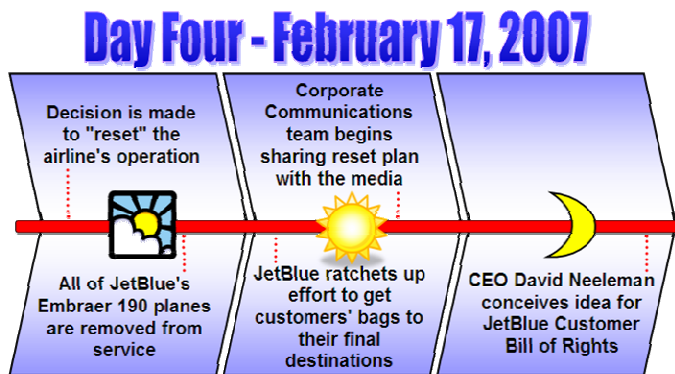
Day Four - February 17, 2007

Decision is made to "reset" the airline's operation

Corporate Communications team begins sharing reset plan with the media

All of JetBlue's Embraer 190 planes are removed from service

JetBlue ratchets up effort to get customers' bags to their final destinations

CEO David Neeleman conceives idea for JetBlue Customer Bill of Rights